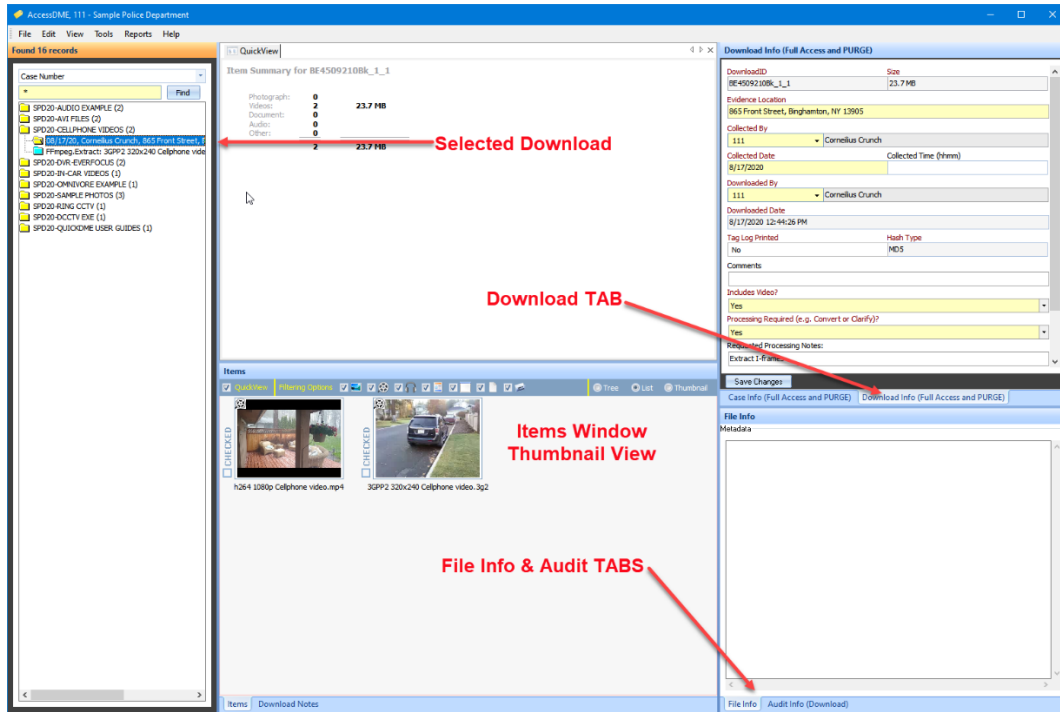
AccessDME, 111 - Sample Police Department

File Edit View Tools Reports Help

Found 16 records

Case Number

*

Find

SPD20-AUDIO EXAMPLE (2)
SPD20-AVI FILES (2)
SPD20-CELLPHONE VIDEOS (2)
08/17/20, Cornelius Crunch, 865 Front Street, E
FFmpeg.Extract: 3GPP2 320x240 Cellphone vide
SPD20-DVR-EVERFOCUS (2)
SPD20-IN-CAR VIDEOS (1)
SPD20-OMNIVORE EXAMPLE (1)
SPD20-SAMPLE PHOTOS (3)
SPD20-RING CCTV (1)
SPD20-DCCTV EXE (1)
SPD20-QUICKDME USER GUIDES (1)

QuickView

Item Summary for BE4509210Bk_1_1

| | | |
|---|---|---|
| Photograph: | 0 | |
| Videos: | 2 | 23.7 MB |
| Document: | 0 | |
| Audio: | 0 | |
| Other: | 0 | |
| | 2 | 23.7 MB |

Selected Download

Download Info (Full Access and PURGE)

DownloadID
BE4509210Bk_1_1
Size
23.7 MB
Evidence Location
865 Front Street, Binghamton, NY 13905
Collected By
111
Cornelius Crunch
Collected Date
8/17/2020
Collected Time (hhmm)
Downloaded By
111
Cornelius Crunch
Downloaded Date
8/17/2020 12:44:26 PM
Tag Log Printed
No
Hash Type
MD5
Comments
Includes Video?
Yes
Processing Required (e.g. Convert or Clarify)?
Yes
Requested Processing Notes:
Extract I-frames

Save Changes

Download TAB

Case Info (Full Access and PURGE) Download Info (Full Access and PURGE)

Items

QuickView Filtering Options

Tree List Thumbnail

CHECKED
h264 1080p Cellphone video.mp4

CHECKED
3GPP2 320x240 Cellphone video.3g2

Items Window
Thumbnail View

File Info
Metadata

File Info & Audit TABS

Items Download Notes

File Info Audit Info (Download)